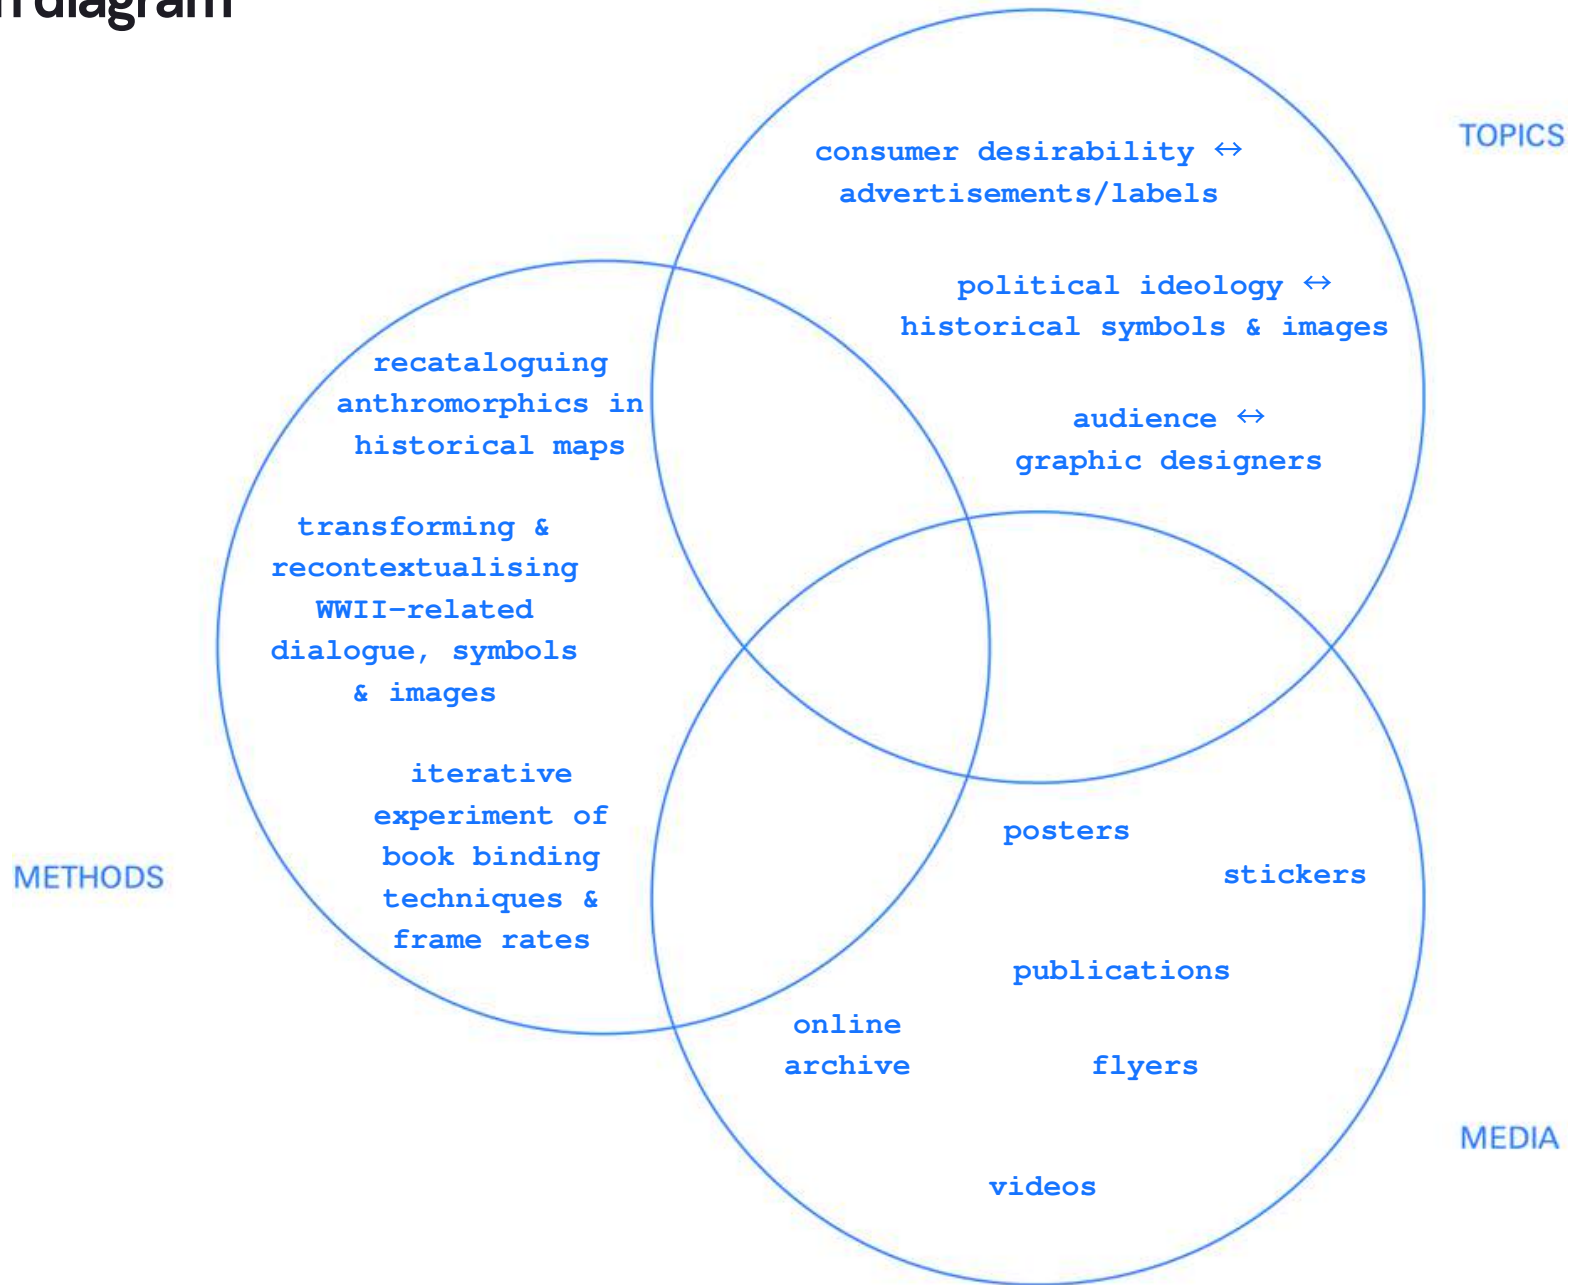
n diagram

TOPICS

consumer desirability ↔ advertisements/labels

political ideology ↔ historical symbols & images

audience ↔ graphic designers

recataloguing anthromorphics in historical maps

transforming & recontextualising WWII-related dialogue, symbols & images

iterative experiment of book binding techniques & frame rates

METHODS

posters

stickers

publications

online archive

flyers

videos

MEDIA